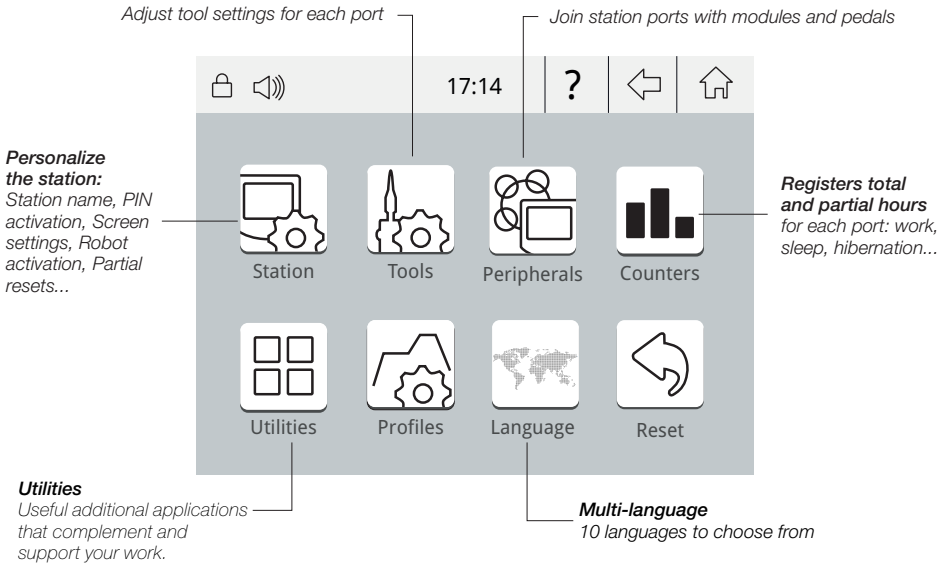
Adjust tool settings for each port

Join station ports with modules and pedals

17:14

?

**Personalize the station:**
Station name, PIN activation, Screen settings, Robot activation, Partial resets...

Station

Tools

Peripherals

Counters

**Registers total and partial hours**
for each port: work, sleep, hibernation...

Utilities

Profiles

Language

Reset

**Utilities**
Useful additional applications that complement and support your work.

**Multi-language**
10 languages to choose from